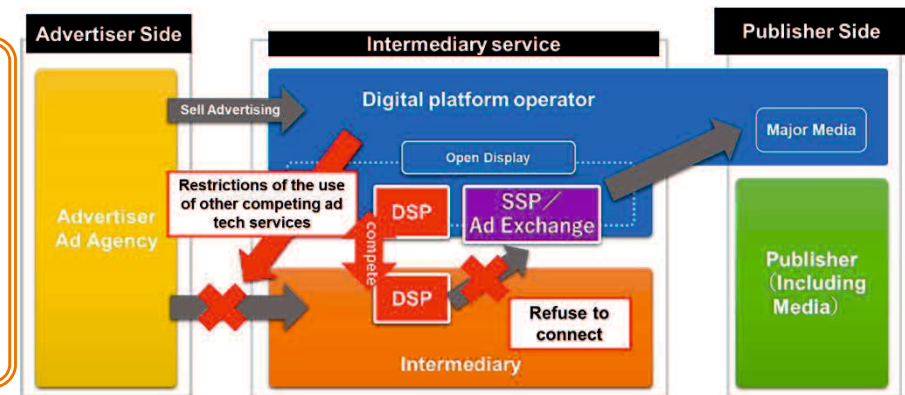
Advertiser Side

Intermediary service

Publisher Side

Advertiser Ad Agency

Sell Advertising

Digital platform operator

Major Media

Open Display

Restrictions of the use of other competing ad tech services

DSP

SSP／Ad Exchange

compete

DSP

Refuse to connect

Intermediary

Publisher （Including Media）